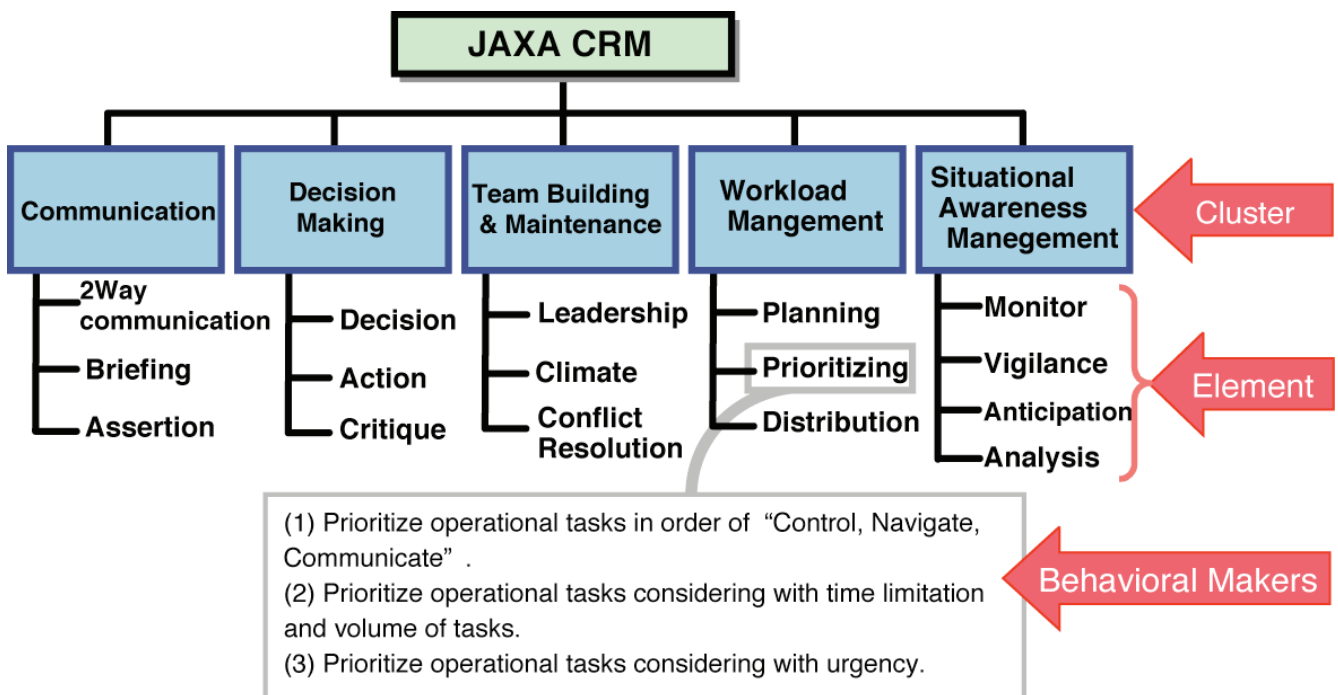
JAXA CRM

Communication
2Way communication
Briefing
Assertion

Decision Making
Decision
Action
Critique

Team Building & Maintenance
Leadership
Climate
Conflict Resolution

Workload Mangement
Planning
Prioritizing
Distribution

Situational Awareness Manegement
Monitor
Vigilance
Anticipation
Analysis

Cluster

Element

(1) Prioritize operational tasks in order of "Control, Navigate, Communicate".
(2) Prioritize operational tasks considering with time limitation and volume of tasks.
(3) Prioritize operational tasks considering with urgency.

Behavioral Makers